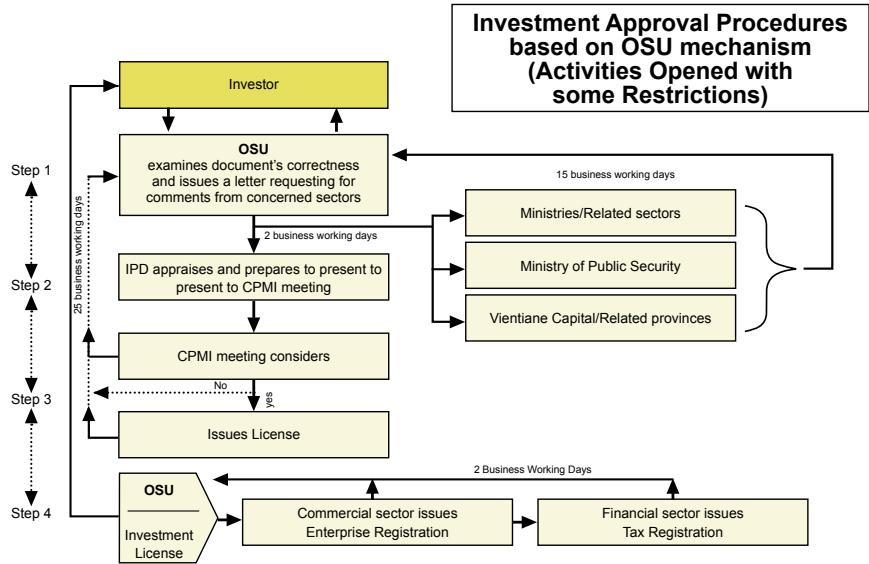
Investment Approval Procedures based on OSU mechanism (Activities Opened with some Restrictions)

Investor

Step 1

OSU
examines document's correctness and issues a letter requesting for comments from concerned sectors

15 business working days

25 business working days

2 business working days

Ministries/Related sectors

Ministry of Public Security

Vientiane Capital/Related provinces

Step 2

IPD appraises and prepares to present to present to CPMI meeting

CPMI meeting considers

No

yes

Step 3

Issues License

2 Business Working Days

Step 4

OSU

Investment License

Commercial sector issues Enterprise Registration

Financial sector issues Tax Registration